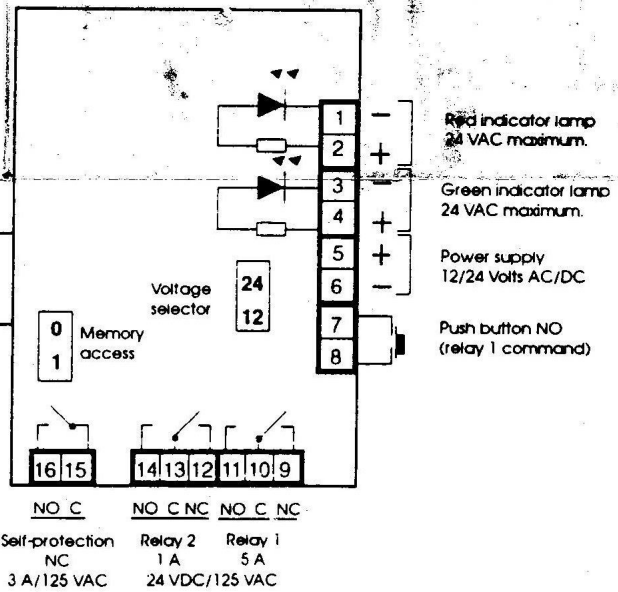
1 −
2 +
Red indicator lamp
24 VAC maximum.

3 −
4 +
Green indicator lamp
24 VAC maximum.

5 +
6 −
Power supply
12/24 Volts AC/DC

7
8
Push button NO
(relay 1 command)

Voltage selector
24
12

0
1
Memory access

16 15 14 13 12 11 10 9

NO C
Self-protection
NC
3 A/125 VAC

NO C NC
Relay 2
1 A

NO C NC
Relay 1
5 A

24 VDC/125 VAC